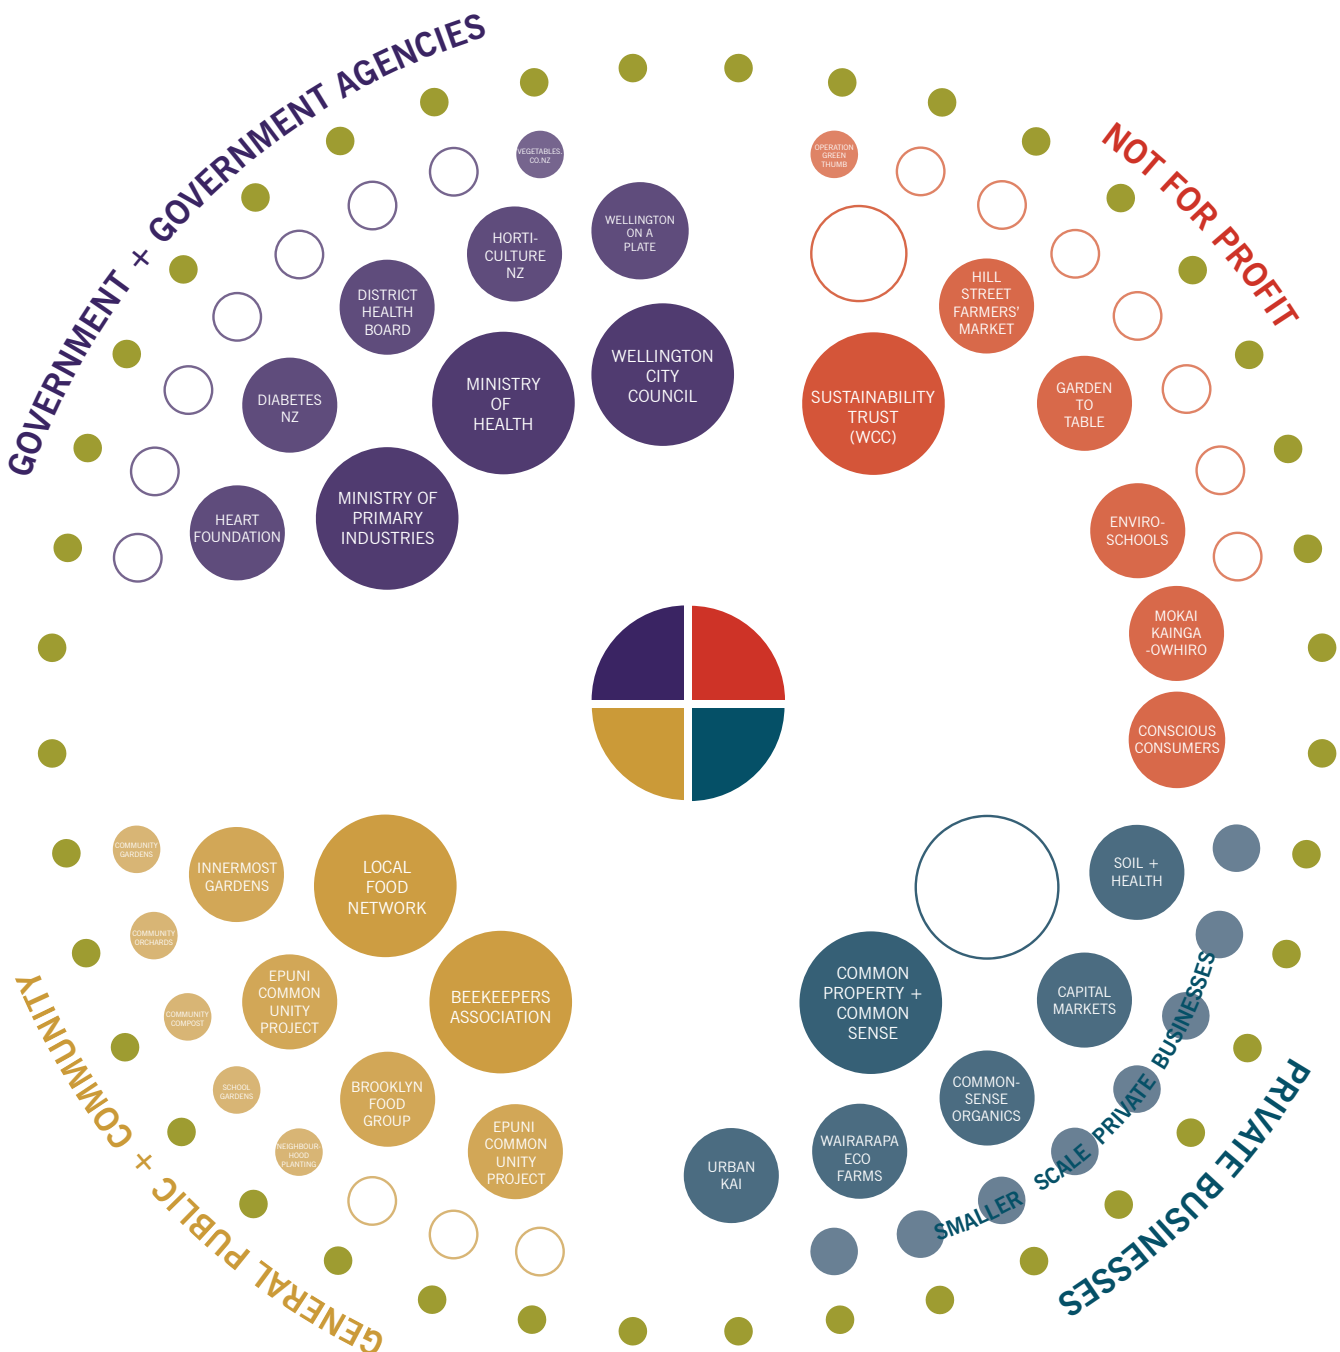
GOVERNMENT + GOVERNMENT AGENCIES

VEGETABLES.CO.NZ

WELLINGTON ON A PLATE

HORTICULTURE NZ

DISTRICT HEALTH BOARD

WELLINGTON CITY COUNCIL

MINISTRY OF HEALTH

DIABETES NZ

MINISTRY OF PRIMARY INDUSTRIES

HEART FOUNDATION

NOT FOR PROFIT

OPERATION GREEN THUMB

HILL STREET FARMERS' MARKET

SUSTAINABILITY TRUST (WCC)

GARDEN TO TABLE

ENVIRO-SCHOOLS

MOKAI KAINGA -OWHIRO

CONSCIOUS CONSUMERS

GENERAL PUBLIC + COMMUNITY

COMMUNITY GARDENS

INNERMOST GARDENS

LOCAL FOOD NETWORK

COMMUNITY ORCHARDS

EPUNI COMMON UNITY PROJECT

COMMUNITY COMPOST

BEEKEEPERS ASSOCIATION

SCHOOL GARDENS

BROOKLYN FOOD GROUP

NEIGHBOURHOOD PLANTING

EPUNI COMMON UNITY PROJECT

PRIVATE BUSINESSES

SOIL + HEALTH

COMMON PROPERTY + COMMON SENSE

CAPITAL MARKETS

COMMON-SENSE ORGANICS

WAIRARAPA ECO FARMS

URBAN KAI

SMALLER SCALE PRIVATE BUSINESSES